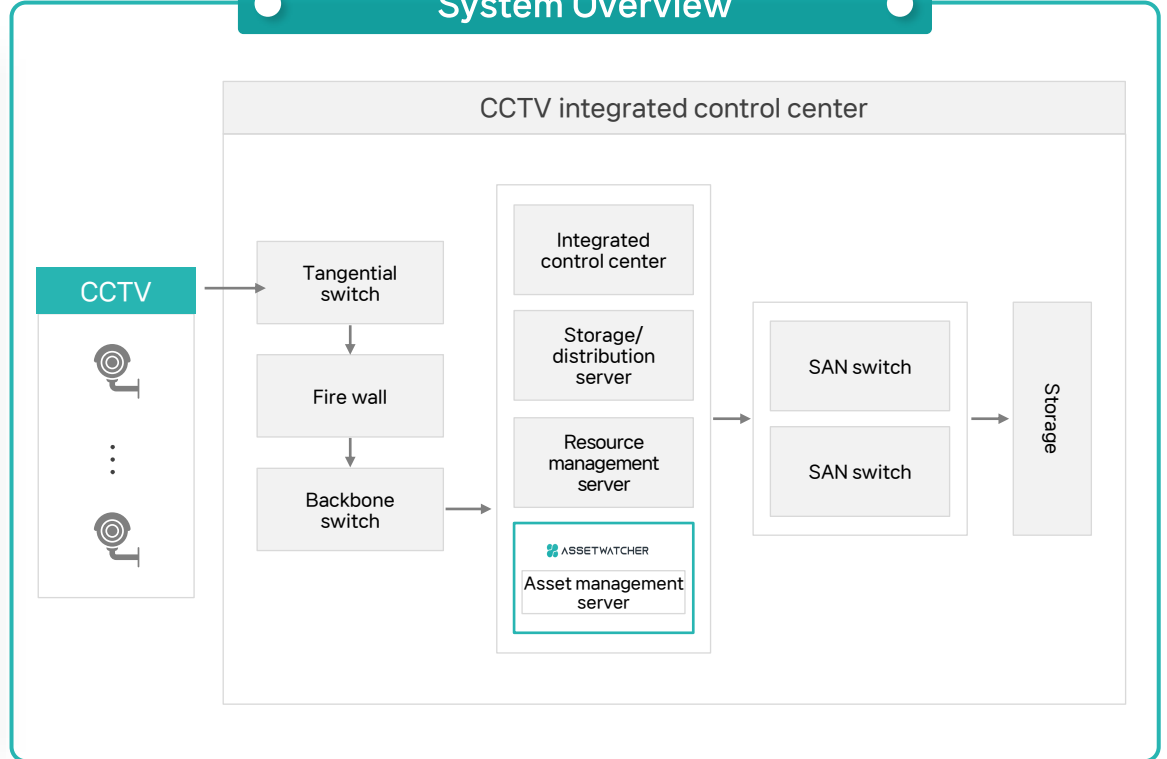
System Overview

CCTV integrated control center

CCTV

Tangential switch

Fire wall

Backbone switch

Integrated control center

Storage/ distribution server

Resource management server

ASSETWATCHER

Asset management server

SAN switch

SAN switch

Storage